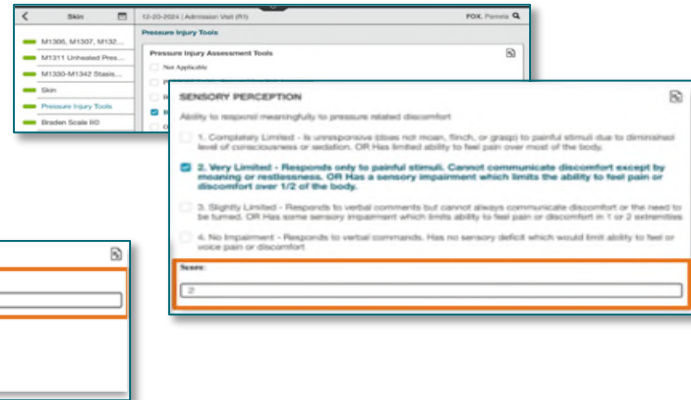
Skin

12-20-2024 | Admission Visit (RN)

FOX, Pamela

M1306, M1307, M132...

M1311 Unhealed Pres...

M1330-M1342 Stasis...

Skin

Pressure Injury Tools

Braden Scale 60

Pressure Injury Tools

Pressure Injury Assessment Tools

Not Applicable

SENSORY PERCEPTION

Ability to respond meaningfully to pressure related discomfort

1. Completely Limited - Is unresponsive (does not moan, flinch, or grasp) to painful stimuli due to diminished level of consciousness or sedation. OR Has limited ability to feel pain over most of the body.

2. Very Limited - Responds only to painful stimuli. Cannot communicate discomfort except by moaning or restlessness. OR Has a sensory impairment which limits the ability to feel pain or discomfort over 1/2 of the body.

3. Slightly Limited - Responds to verbal comments but cannot always communicate discomfort or the need to be turned. OR Has some sensory impairment which limits ability to feel pain or discomfort in 1 or 2 extremities

4. No Impairment - Responds to verbal commands. Has no sensory deficit which would limit ability to feel or voice pain or discomfort

Score

2